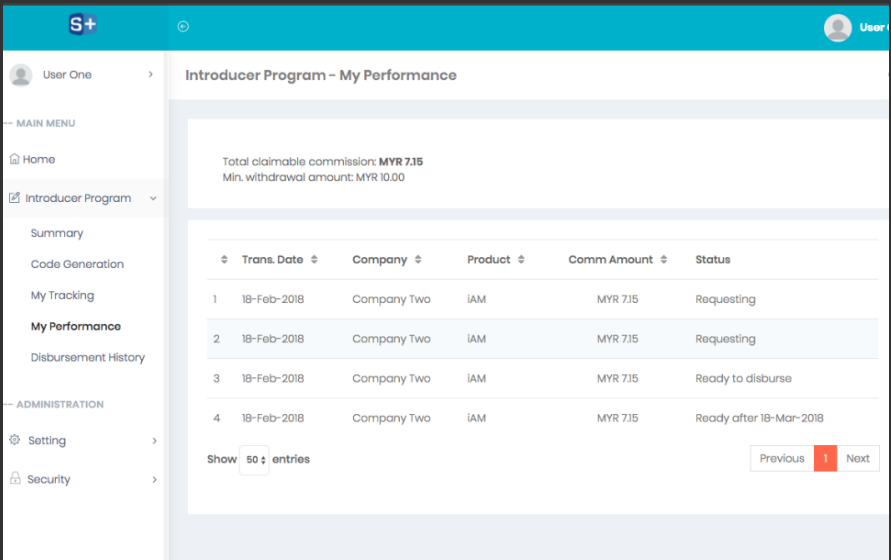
S+

User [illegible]

User One

MAIN MENU

Home

Introducer Program

Summary

Code Generation

My Tracking

My Performance

Disbursement History

ADMINISTRATION

Setting

Security

Introducer Program - My Performance

Total claimable commission: **MYR 7.15**
Min. withdrawal amount: MYR 10.00

| | Trans. Date | Company | Product | Comm Amount | Status |
|---|---|---|---|---|---|
| 1 | 18-Feb-2018 | Company Two | iAM | MYR 7.15 | Requesting |
| 2 | 18-Feb-2018 | Company Two | iAM | MYR 7.15 | Requesting |
| 3 | 18-Feb-2018 | Company Two | iAM | MYR 7.15 | Ready to disburse |
| 4 | 18-Feb-2018 | Company Two | iAM | MYR 7.15 | Ready after 18-Mar-2018 |

Show 50 entries

Previous 1 Next